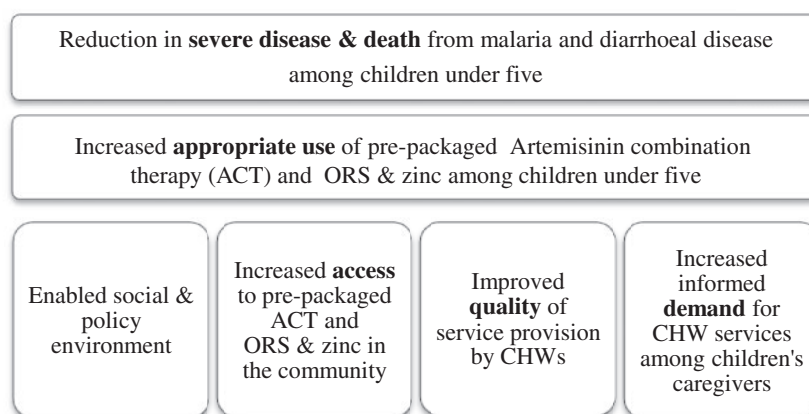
Reduction in **severe disease & death** from malaria and diarrhoeal disease among children under five

Increased **appropriate use** of pre-packaged Artemisinin combination therapy (ACT) and ORS & zinc among children under five

Enabled social & policy environment

Increased **access** to pre-packaged ACT and ORS & zinc in the community

Improved **quality** of service provision by CHWs

Increased informed **demand** for CHW services among children's caregivers